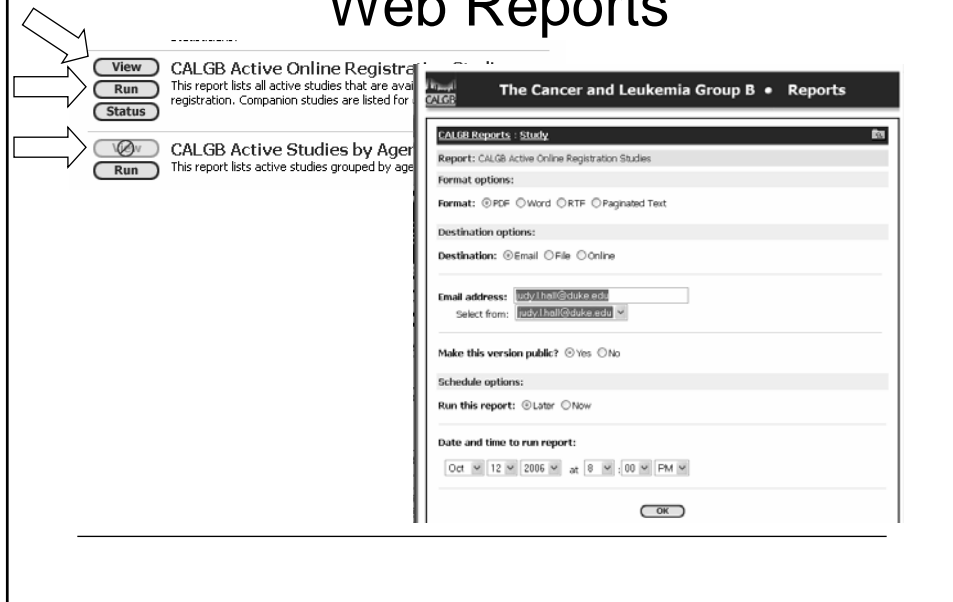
Web Reports

View
Run
Status
CALGB Active Online Registra
This report lists all active studies that are avai
registration. Companion studies are listed for

View
Run
CALGB Active Studies by Ager
This report lists active studies grouped by age

CALGB
The Cancer and Leukemia Group B • Reports

CALGB Reports : Study

Report: CALGB Active Online Registration Studies

Format options:

Format: PDF Word RTF Paginated Text

Destination options:

Destination: Email File Online

Email address: judy.l.hall@duke.edu
Select from: judy.l.hall@duke.edu

Make this version public? Yes No

Schedule options:

Run this report: Later Now

Date and time to run report:

Oct 12 2006 at 8 : 00 PM

OK